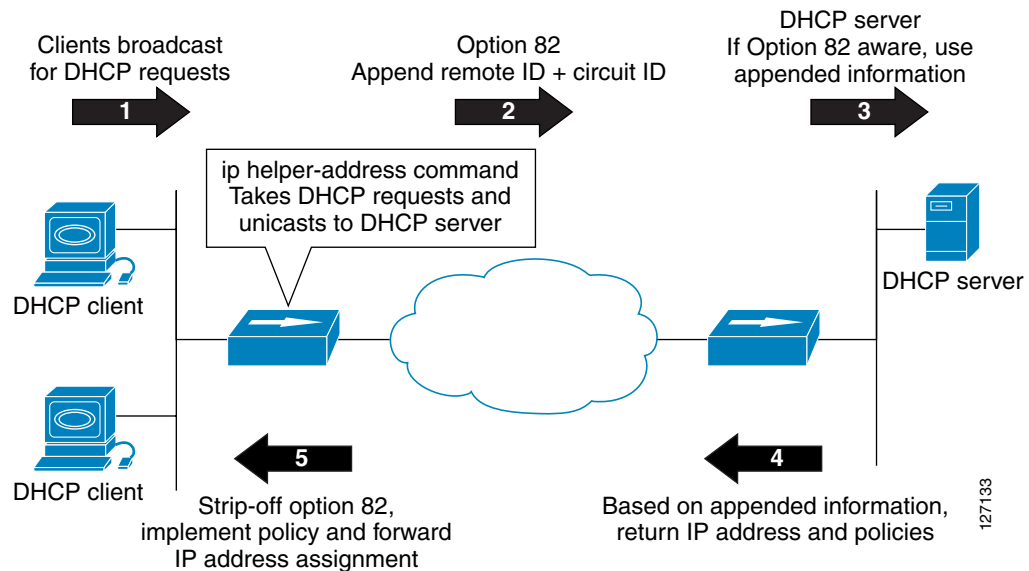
Clients broadcast for DHCP requests

1

Option 82
Append remote ID + circuit ID

2

DHCP server
If Option 82 aware, use appended information

3

ip helper-address command
Takes DHCP requests and unicasts to DHCP server

DHCP client

DHCP server

DHCP client

5

Strip-off option 82, implement policy and forward IP address assignment

4

Based on appended information, return IP address and policies

127133